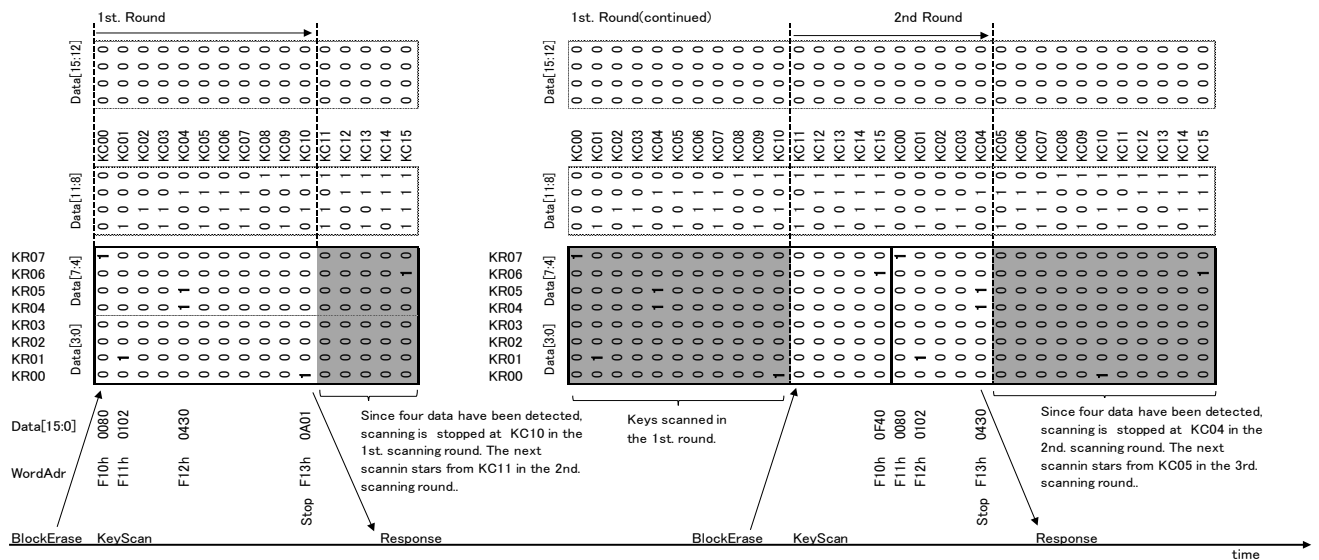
1st. Round

Data[15:12]

KC00 KC01 KC02 KC03 KC04 KC05 KC06 KC07 KC08 KC09 KC10 KC11 KC12 KC13 KC14 KC15

Data[11:8]

KR07
KR06
KR05
KR04
KR03
KR02
KR01
KR00

Data[7:4]
Data[3:0]

Data[15:0] 0080 0102 0430 0A01

WordAdr F10h F11h F12h F13h

Stop

Since four data have been detected, scanning is stopped at KC10 in the 1st. scanning round. The next scannin stars from KC11 in the 2nd. scanning round..

BlockErase KeyScan Response

1st. Round(continued) 2nd Round

Data[15:12]

KC00 KC01 KC02 KC03 KC04 KC05 KC06 KC07 KC08 KC09 KC10 KC11 KC12 KC13 KC14 KC15 KC00 KC01 KC02 KC03 KC04 KC05 KC06 KC07 KC08 KC09 KC10 KC11 KC12 KC13 KC14 KC15

Data[11:8]

KR07
KR06
KR05
KR04
KR03
KR02
KR01
KR00

Data[7:4]
Data[3:0]

Keys scanned in the 1st. round.

0F40 0080 0102 0430

F10h F11h F12h F13h

Stop

Since four data have been detected, scanning is stopped at KC04 in the 2nd. scanning round. The next scannin stars from KC05 in the 3rd. scanning round..

BlockErase KeyScan Response

time